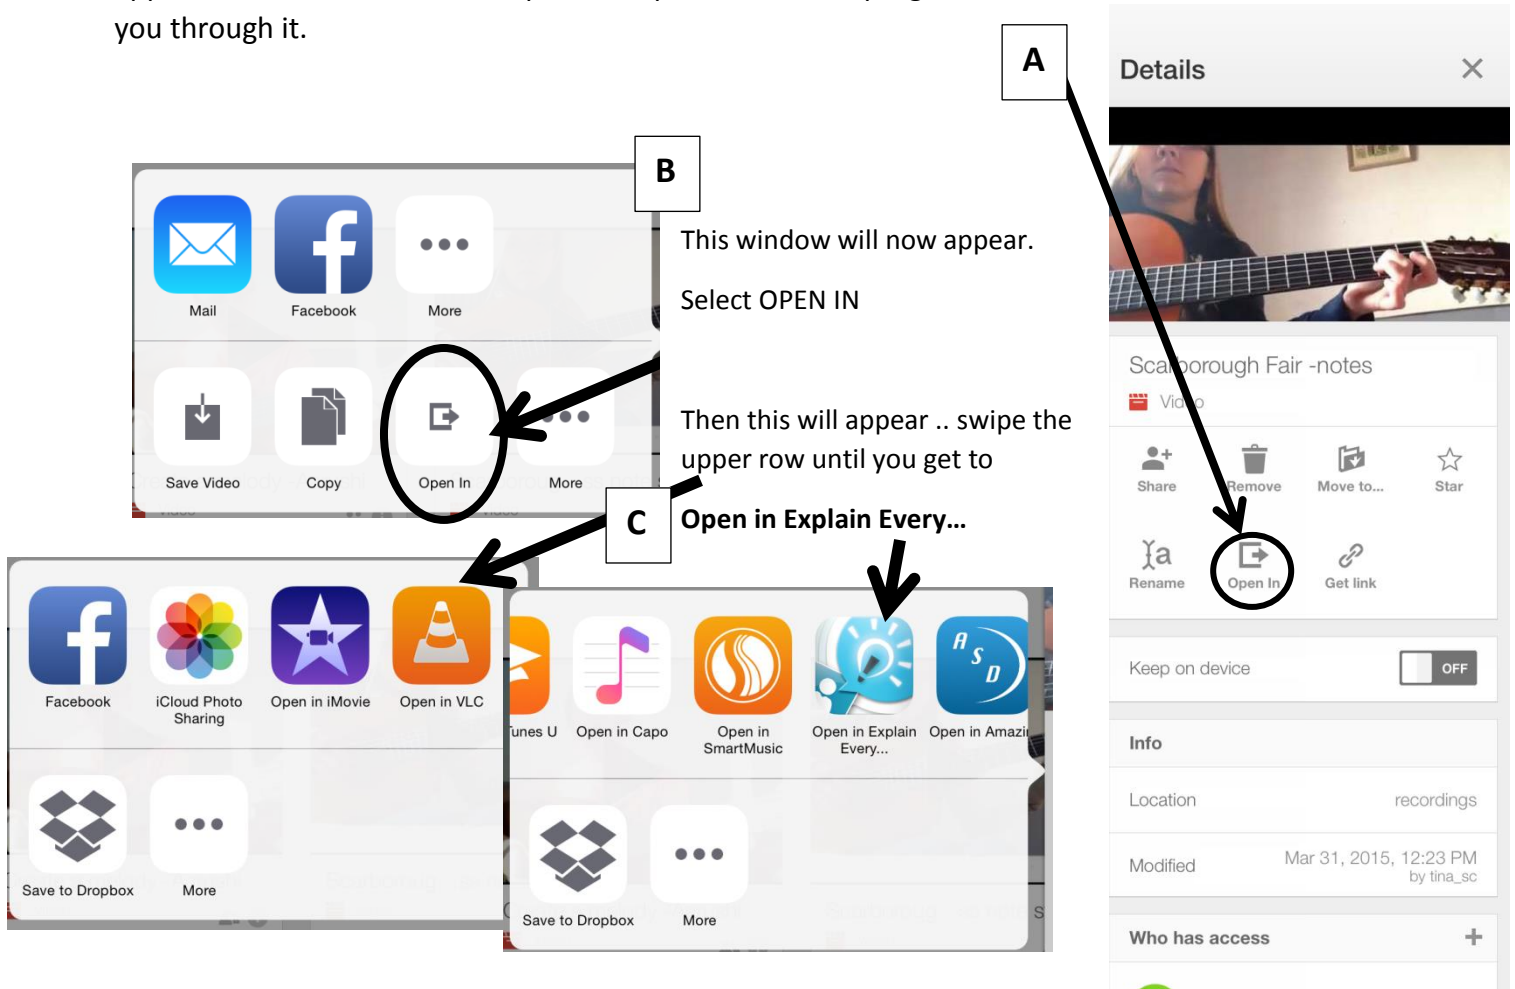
you through it.

A

Details

Scarborough Fair -notes

Video

Share Remove Move to... Star

Rename Open In Get link

Keep on device OFF

Info

Location recordings

Modified Mar 31, 2015, 12:23 PM by tina_sc

Who has access +

B

Mail Facebook More

Save Video Copy Open In More

This window will now appear.

Select OPEN IN

Then this will appear .. swipe the upper row until you get to

C

**Open in Explain Every...**

Facebook iCloud Photo Sharing Open in iMovie Open in VLC

Save to Dropbox More

iTunes U Open in Capo Open in SmartMusic Open in Explain Every... Open in Amazi

Save to Dropbox More